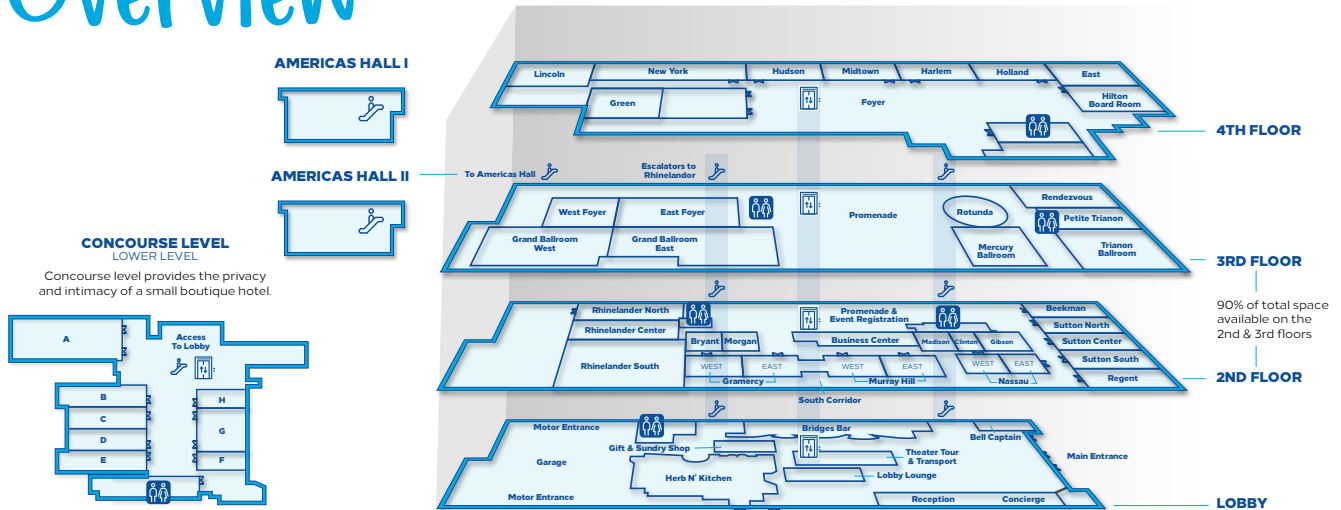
Overview

AMERICAS HALL I

AMERICAS HALL II

CONCOURSE LEVEL
LOWER LEVEL
Concourse level provides the privacy and intimacy of a small boutique hotel.

A
Access To Lobby
B
C
D
E
H
G
F

Lincoln
New York
Hudson
Midtown
Harlem
Holland
East
Hilton Board Room
Green
Foyer
4TH FLOOR

To Americas Hall
Escalators to Rhinelandor
West Foyer
East Foyer
Promenade
Rotunda
Rendezvous
Petite Trianon
Grand Ballroom West
Grand Ballroom East
Mercury Ballroom
Trianon Ballroom
3RD FLOOR

90% of total space available on the 2nd & 3rd floors

Rhinelander North
Rhinelander Center
Rhinelander South
Bryant
Morgan
Promenade & Event Registration
Business Center
Madison
Clinton
Gibson
Beekman
Sutton North
Sutton Center
Sutton South
Regent
WEST
EAST
Gramercy
WEST
EAST
Murray Hill
WEST
EAST
Nassau
South Corridor
2ND FLOOR

Motor Entrance
Garage
Gift & Sundry Shop
Herb N' Kitchen
Bridges Bar
Theater Tour & Transport
Lobby Lounge
Bell Captain
Main Entrance
Motor Entrance
Reception
Concierge
LOBBY